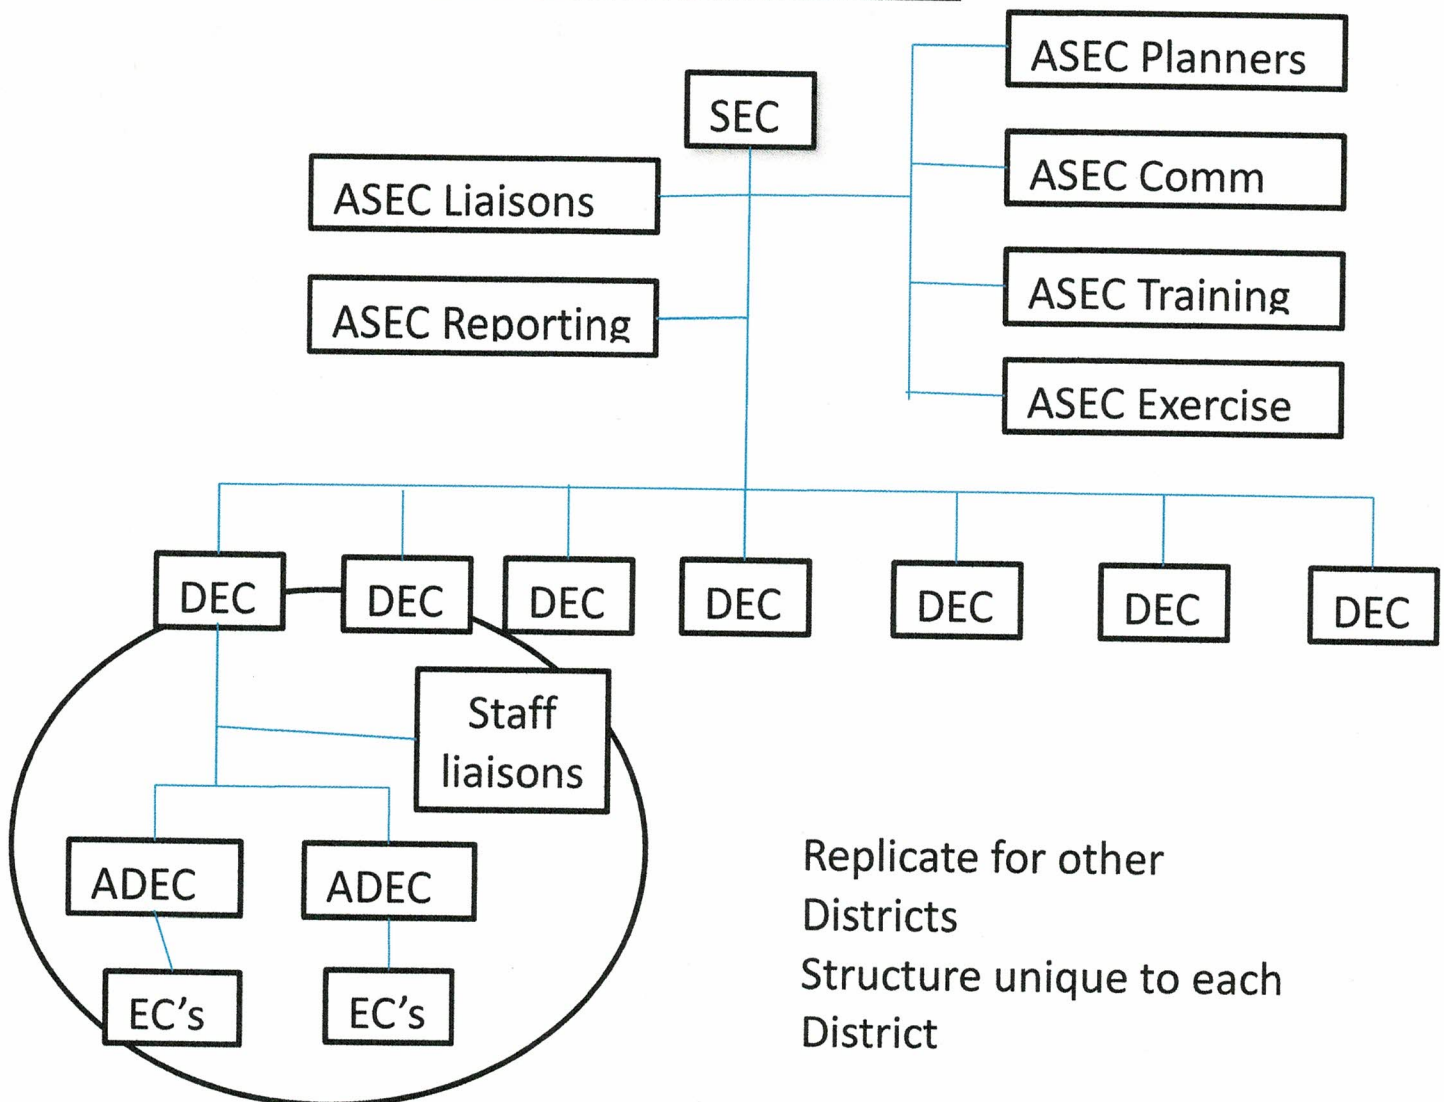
SEC

ASEC Liaisons

ASEC Reporting

ASEC Planners

ASEC Comm

ASEC Training

ASEC Exercise

DEC DEC DEC DEC DEC DEC DEC

Staff liaisons

ADEC ADEC

EC's EC's

Replicate for other Districts
Structure unique to each District